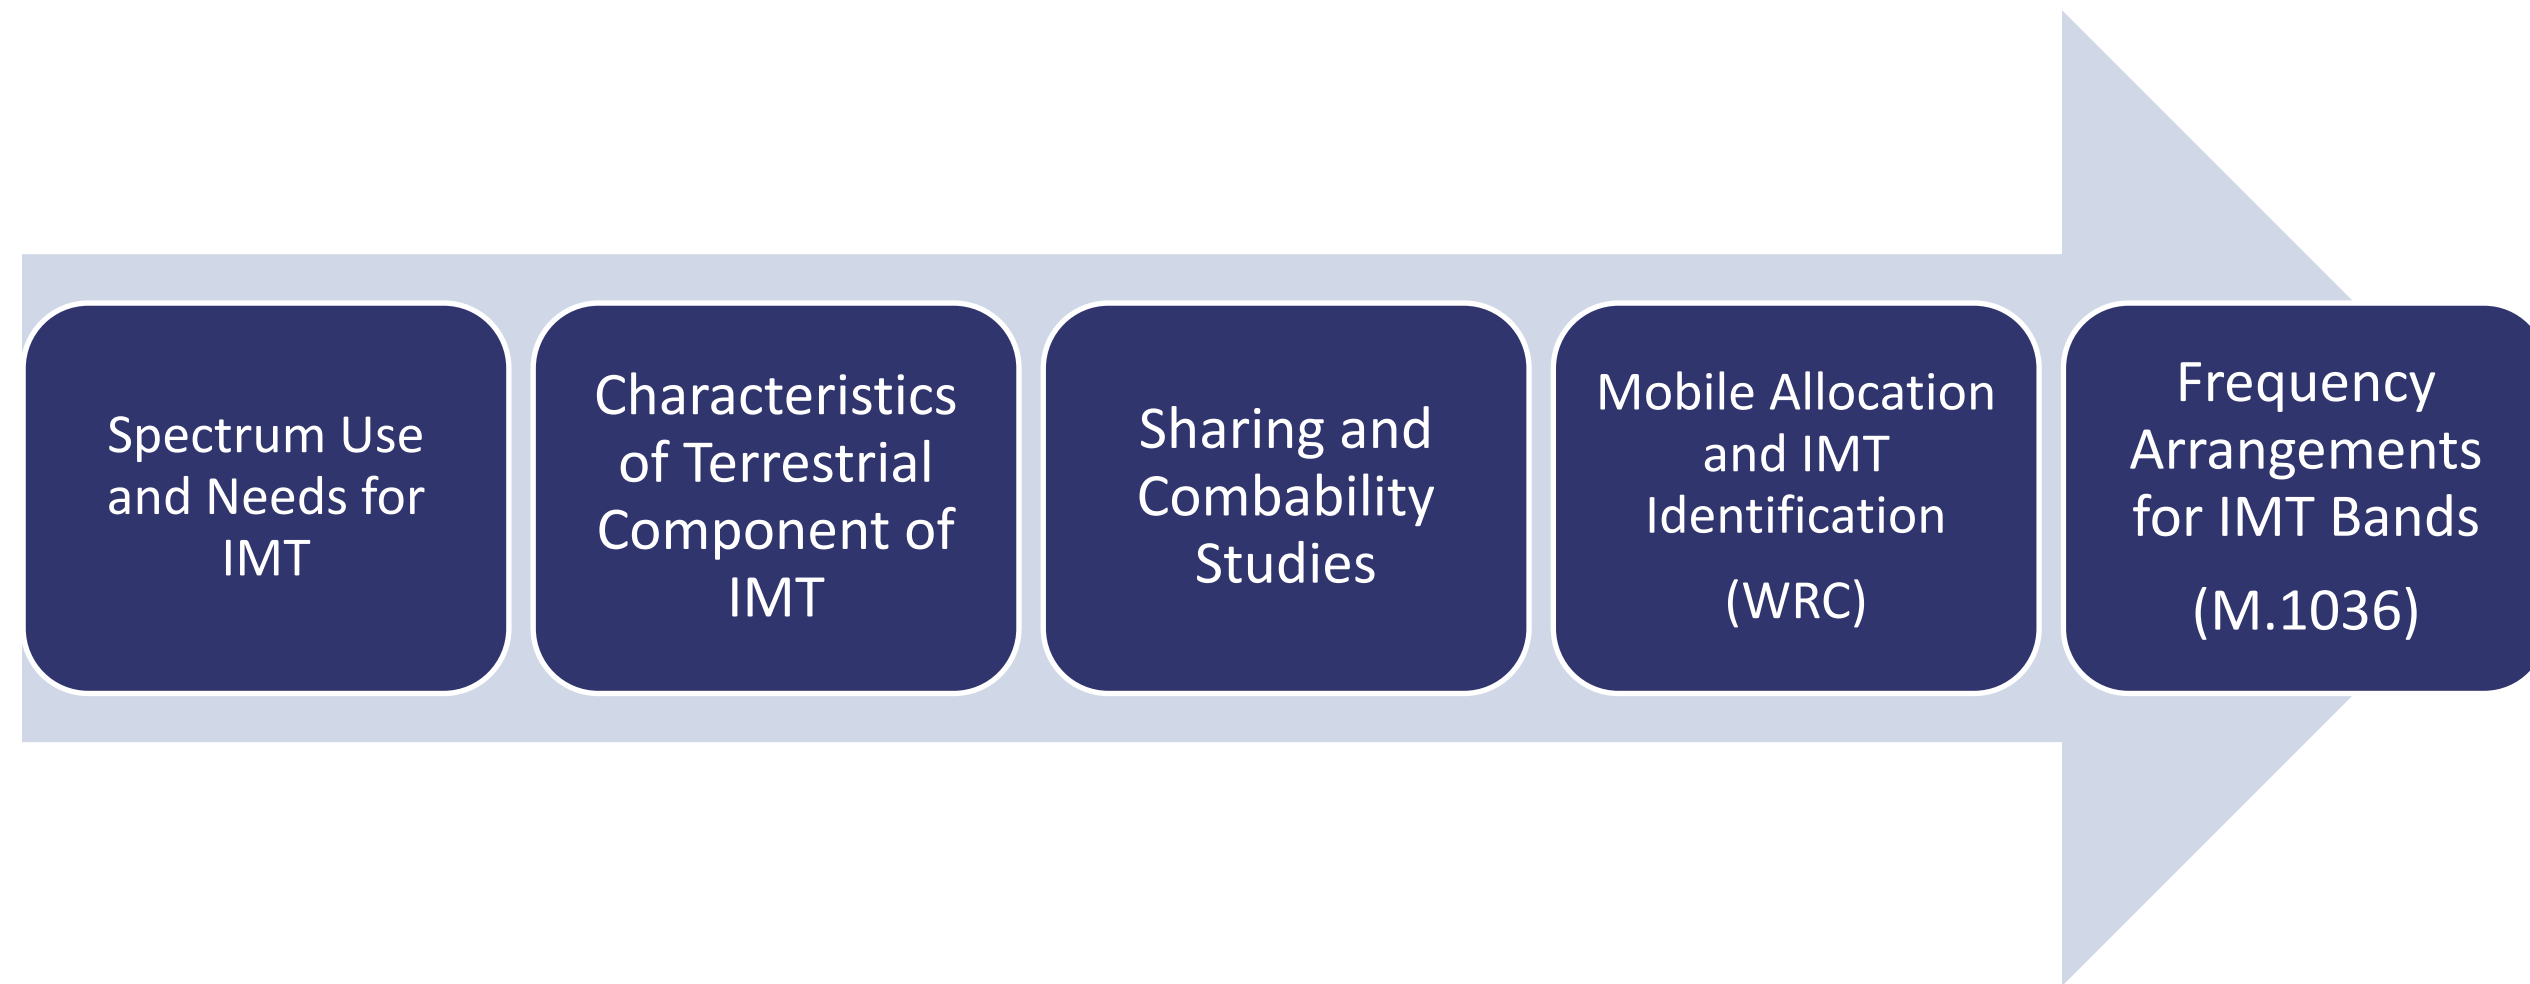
Spectrum Use and Needs for IMT

Characteristics of Terrestrial Component of IMT

Sharing and Combability Studies

Mobile Allocation and IMT Identification

(WRC)

Frequency Arrangements for IMT Bands

(M.1036)